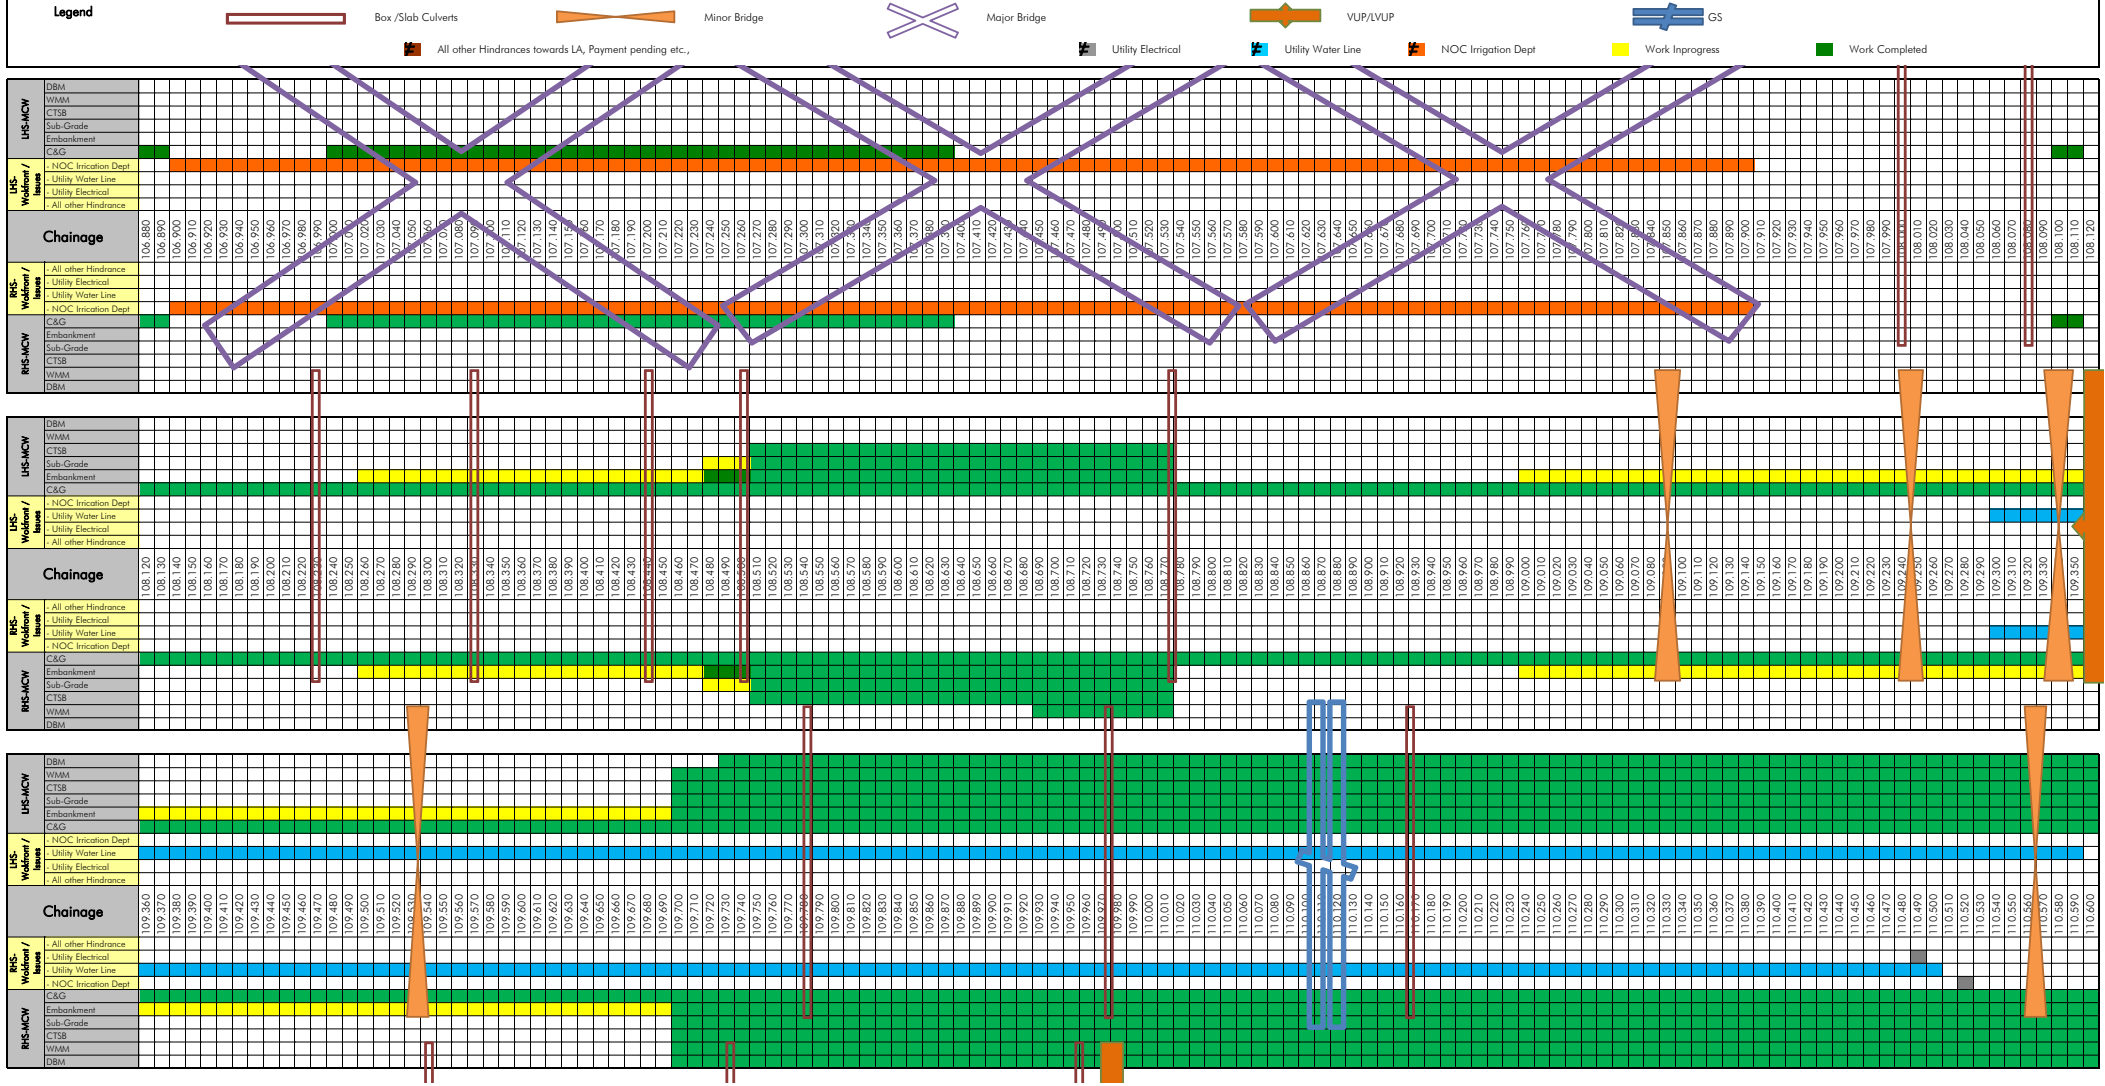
Legend

Box /Slab Culverts
Minor Bridge
Major Bridge
VUP/LVUP
GS

All other Hindrances towards LA, Payment pending etc.,
Utility Electrical
Utility Water Line
NOC Irrigation Dept
Work Inprogress
Work Completed

| | |
|---|---|
| LHS-MCW | DBM |
| | WMM |
| | CTSB |
| | Sub-Grade |
| | Embankment |
| | C&G |
| LHS-Wokfront / Issues | - NOC Irrication Dept |
| | - Utility Water Line |
| | - Utility Electrical |
| | - All other Hindrance |
| Chainage | 106.880 106.890 106.900 106.910 106.920 106.930 106.940 106.950 106.960 106.970 106.980 106.990 107.000 107.010 107.020 107.030 107.040 107.050 107.060 107.070 107.080 107.090 107.100 107.110 107.120 107.130 107.140 107.150 107.160 107.170 107.180 107.190 107.200 107.210 107.220 107.230 107.240 107.250 107.260 107.270 107.280 107.290 107.300 107.310 107.320 107.330 107.340 107.350 107.360 107.370 107.380 107.390 107.400 107.410 107.420 107.430 107.440 107.450 107.460 107.470 107.480 107.490 107.500 107.510 107.520 107.530 107.540 107.550 107.560 107.570 107.580 107.590 107.600 107.610 107.620 107.630 107.640 107.650 107.660 107.670 107.680 107.690 107.700 107.710 107.720 107.730 107.740 107.750 107.760 107.770 107.780 107.790 107.800 107.810 107.820 107.830 107.840 107.850 107.860 107.870 107.880 107.890 107.900 107.910 107.920 107.930 107.940 107.950 107.960 107.970 107.980 107.990 108.000 108.010 108.020 108.030 108.040 108.050 108.060 108.070 108.080 108.090 108.100 108.110 108.120 |
| RHS-Wokfront / Issues | - All other Hindrance |
| | - Utility Electrical |
| | - Utility Water Line |
| | - NOC Irrication Dept |
| RHS-MCW | C&G |
| | Embankment |
| | Sub-Grade |
| | CTSB |
| | WMM |
| | DBM |

| | |
|---|---|
| LHS-MCW | DBM |
| | WMM |
| | CTSB |
| | Sub-Grade |
| | Embankment |
| | C&G |
| LHS-Wokfront / Issues | - NOC Irrication Dept |
| | - Utility Water Line |
| | - Utility Electrical |
| | - All other Hindrance |
| Chainage | 108.120 108.130 108.140 108.150 108.160 108.170 108.180 108.190 108.200 108.210 108.220 108.230 108.240 108.250 108.260 108.270 108.280 108.290 108.300 108.310 108.320 108.330 108.340 108.350 108.360 108.370 108.380 108.390 108.400 108.410 108.420 108.430 108.440 108.450 108.460 108.470 108.480 108.490 108.500 108.510 108.520 108.530 108.540 108.550 108.560 108.570 108.580 108.590 108.600 108.610 108.620 108.630 108.640 108.650 108.660 108.670 108.680 108.690 108.700 108.710 108.720 108.730 108.740 108.750 108.760 108.770 108.780 108.790 108.800 108.810 108.820 108.830 108.840 108.850 108.860 108.870 108.880 108.890 108.900 108.910 108.920 108.930 108.940 108.950 108.960 108.970 108.980 108.990 109.000 109.010 109.020 109.030 109.040 109.050 109.060 109.070 109.080 109.090 109.100 109.110 109.120 109.130 109.140 109.150 109.160 109.170 109.180 109.190 109.200 109.210 109.220 109.230 109.240 109.250 109.260 109.270 109.280 109.290 109.300 109.310 109.320 109.330 109.340 109.350 |
| RHS-Wokfront / Issues | - All other Hindrance |
| | - Utility Electrical |
| | - Utility Water Line |
| | - NOC Irrication Dept |
| RHS-MCW | C&G |
| | Embankment |
| | Sub-Grade |
| | CTSB |
| | WMM |
| | DBM |

| | |
|---|---|
| LHS-MCW | DBM |
| | WMM |
| | CTSB |
| | Sub-Grade |
| | Embankment |
| | C&G |
| LHS-Wokfront / Issues | - NOC Irrication Dept |
| | - Utility Water Line |
| | - Utility Electrical |
| | - All other Hindrance |
| Chainage | 109.360 109.370 109.380 109.390 109.400 109.410 109.420 109.430 109.440 109.450 109.460 109.470 109.480 109.490 109.500 109.510 109.520 109.530 109.540 109.550 109.560 109.570 109.580 109.590 109.600 109.610 109.620 109.630 109.640 109.650 109.660 109.670 109.680 109.690 109.700 109.710 109.720 109.730 109.740 109.750 109.760 109.770 109.780 109.790 109.800 109.810 109.820 109.830 109.840 109.850 109.860 109.870 109.880 109.890 109.900 109.910 109.920 109.930 109.940 109.950 109.960 109.970 109.980 109.990 110.000 110.010 110.020 110.030 110.040 110.050 110.060 110.070 110.080 110.090 110.100 110.110 110.120 110.130 110.140 110.150 110.160 110.170 110.180 110.190 110.200 110.210 110.220 110.230 110.240 110.250 110.260 110.270 110.280 110.290 110.300 110.310 110.320 110.330 110.340 110.350 110.360 110.370 110.380 110.390 110.400 110.410 110.420 110.430 110.440 110.450 110.460 110.470 110.480 110.490 110.500 110.510 110.520 110.530 110.540 110.550 110.560 110.570 110.580 110.590 110.600 |
| RHS-Wokfront / Issues | - All other Hindrance |
| | - Utility Electrical |
| | - Utility Water Line |
| | - NOC Irrication Dept |
| RHS-MCW | C&G |
| | Embankment |
| | Sub-Grade |
| | CTSB |
| | WMM |
| | DBM |